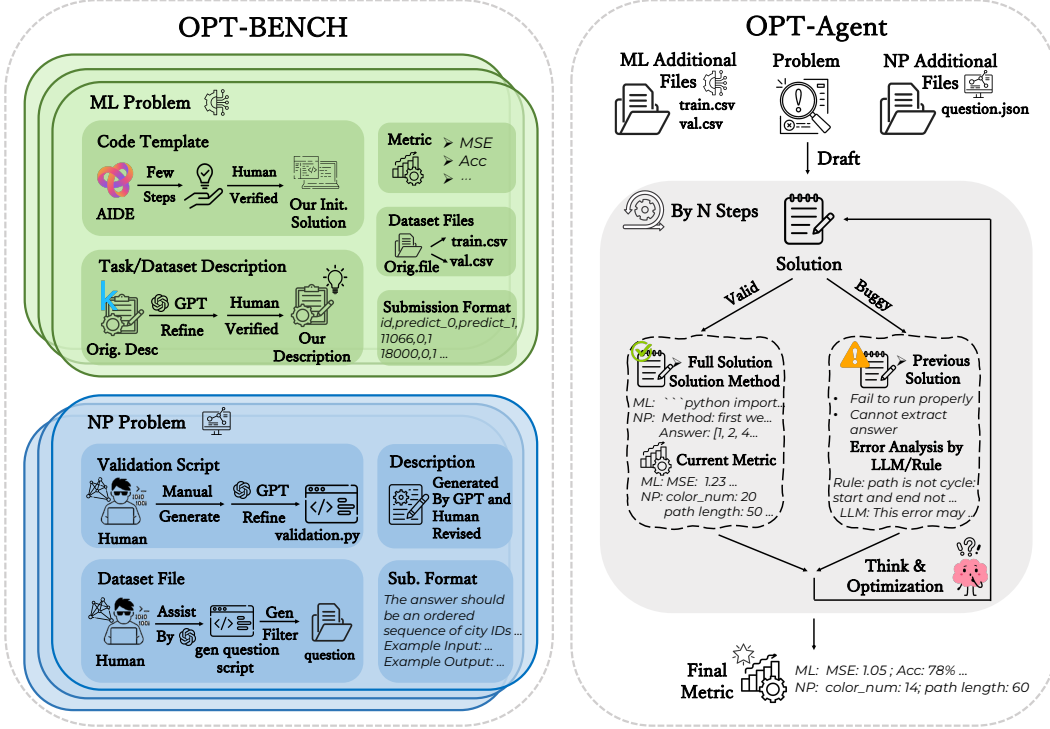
OPT-BENCH

ML Problem

Code Template

AIDE

Few Steps

Human Verified

Our Init. Solution

Metric
➤ MSE
➤ Acc
➤ ...

Dataset Files
Orig.file
train.csv
val.csv

Task/Dataset Description

Orig. Desc

GPT Refine

Human Verified

Our Description

Submission Format
id,predict_0,predict_1, 11066,0,1 18000,0,1 ...

NP Problem

Validation Script

Human

Manual Generate

GPT Refine

validation.py

Description
Generated By GPT and Human Revised

Dataset File

Human

Assist By

gen question script

Gen Filter

question

Sub. Format
The answer should be an ordered sequence of city IDs ... Example Input: ... Example Output: ...

OPT-Agent

ML Additional Files
train.csv
val.csv

Problem

NP Additional Files
question.json

Draft

By N Steps

Solution

Valid

Buggy

Full Solution
Solution Method
ML: ```python import...
NP: Method: first we...
Answer: [1, 2, 4...

Current Metric
ML: MSE: 1.23 ...
NP: color_num: 20
path length: 50 ...

Previous Solution
• Fail to run properly
• Cannot extract answer

Error Analysis by LLM/Rule
Rule: path is not cycle: start and end not ...
LLM: This error may ...

Think & Optimization

Final Metric
ML: MSE: 1.05 ; Acc: 78% ...
NP: color_num: 14; path length: 60